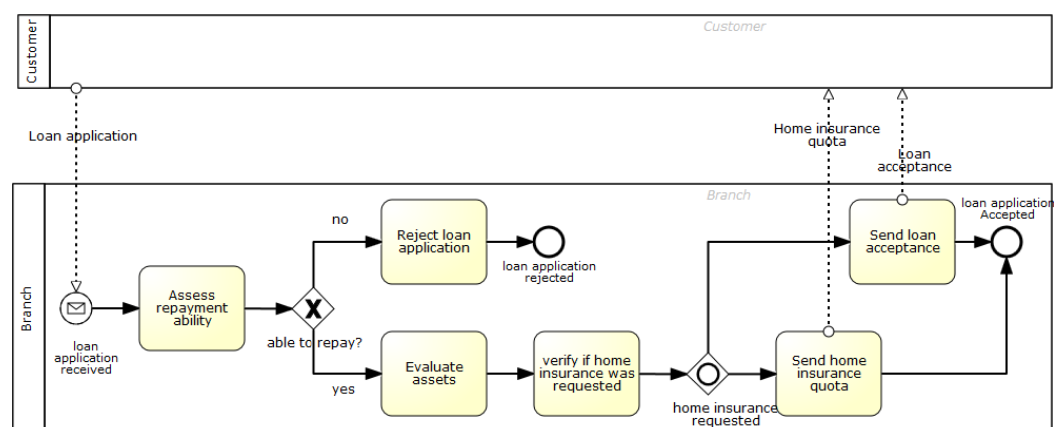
Customer

Customer

Loan application

Home insurance quota

Loan acceptance

Branch

Branch

loan application Accepted

no

Reject loan application

loan application rejected

Send loan acceptance

loan application received

Assess repayment ability

able to repay?

yes

Evaluate assets

verify if home insurance was requested

home insurance requested

Send home insurance quota